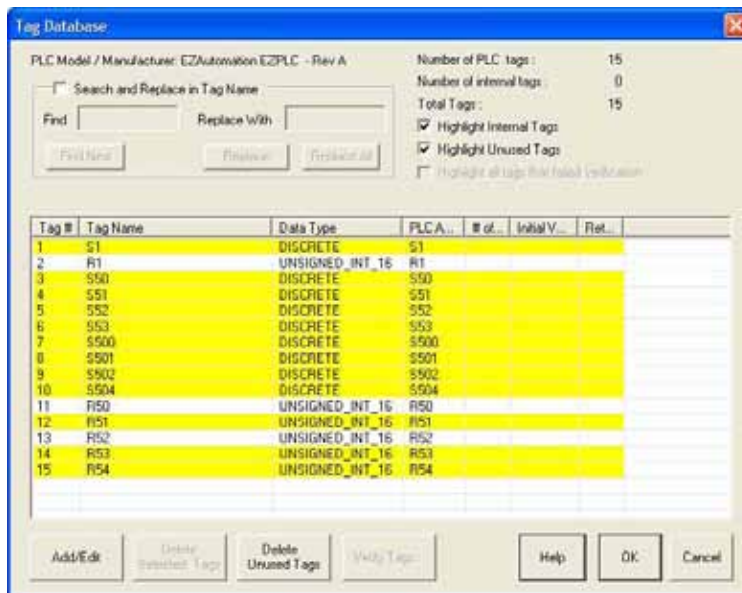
Tag Database

PLC Model / Manufacturer: EZAutomation EZPLC - Rev A

Search and Replace in Tag Name

Find

Replace With

Find Next

Replace

Replace all

Number of PLC tags : 15

Number of internal tags : 0

Total Tags : 15

Highlight Internal Tags

Highlight Unused Tags

Highlight all tags that failed verification

| Tag # | Tag Name | Data Type | PLC A... | # of... | Initial V... | Ret... |
|---|---|---|---|---|---|---|
| 1 | S1 | DISCRETE | S1 | | | |
| 2 | R1 | UNSIGNED_INT_16 | R1 | | | |
| 3 | S50 | DISCRETE | S50 | | | |
| 4 | S51 | DISCRETE | S51 | | | |
| 5 | S52 | DISCRETE | S52 | | | |
| 6 | S53 | DISCRETE | S53 | | | |
| 7 | S500 | DISCRETE | S500 | | | |
| 8 | S501 | DISCRETE | S501 | | | |
| 9 | S502 | DISCRETE | S502 | | | |
| 10 | S504 | DISCRETE | S504 | | | |
| 11 | R50 | UNSIGNED_INT_16 | R50 | | | |
| 12 | R51 | UNSIGNED_INT_16 | R51 | | | |
| 13 | R52 | UNSIGNED_INT_16 | R52 | | | |
| 14 | R53 | UNSIGNED_INT_16 | R53 | | | |
| 15 | R54 | UNSIGNED_INT_16 | R54 | | | |

Add/Edit

Delete Selected Tags

Delete Unused Tags

Verify Tags

Help

OK

Cancel